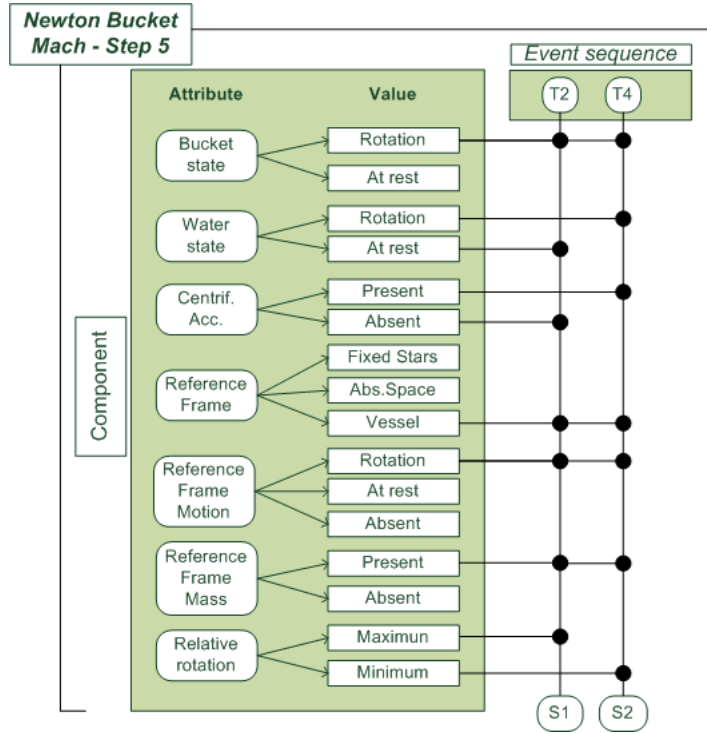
Newton Bucket
Mach - Step 5

Event sequence

T2 T4

Attribute

Value

Bucket state

Rotation

At rest

Water state

Rotation

At rest

Centrif. Acc.

Present

Absent

Component

Reference Frame

Fixed Stars

Abs.Space

Vessel

Reference Frame Motion

Rotation

At rest

Absent

Reference Frame Mass

Present

Absent

Relative rotation

Maximun

Minimum

S1 S2